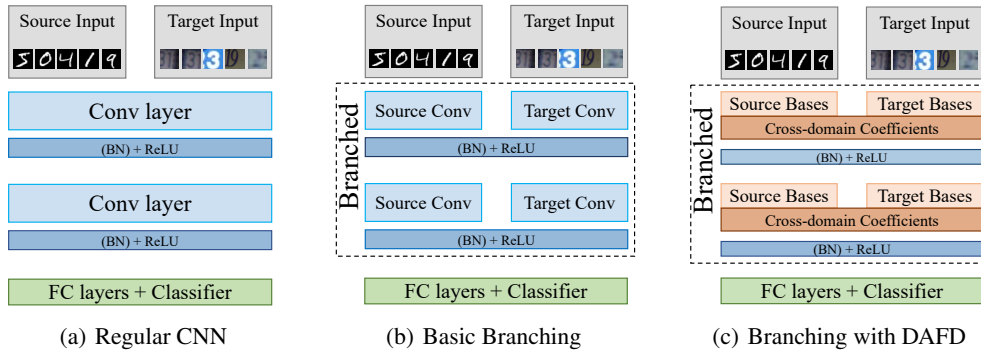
Source Input

5 0 4 1 9

Target Input

Conv layer

(BN) + ReLU

Conv layer

(BN) + ReLU

FC layers + Classifier

(a) Regular CNN

Source Input

5 0 4 1 9

Target Input

Branched

Source Conv

Target Conv

(BN) + ReLU

Source Conv

Target Conv

(BN) + ReLU

FC layers + Classifier

(b) Basic Branching

Source Input

5 0 4 1 9

Target Input

Branched

Source Bases

Target Bases

Cross-domain Coefficients

(BN) + ReLU

Source Bases

Target Bases

Cross-domain Coefficients

(BN) + ReLU

FC layers + Classifier

(c) Branching with DAFD